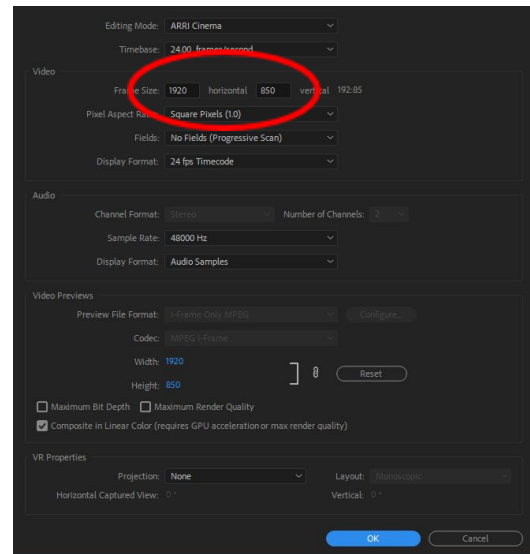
Editing Mode: ARRI Cinema

Timebase: 24.00 frames/second

Video

Frame Size: 1920 horizontal 850 vertical 192:85

Pixel Aspect Ratio: Square Pixels (1.0)

Fields: No Fields (Progressive Scan)

Display Format: 24 fps Timecode

Audio

Channel Format: Stereo Number of Channels: 2

Sample Rate: 48000 Hz

Display Format: Audio Samples

Video Previews

Preview File Format: I-Frame Only MPEG Configure...

Codec: MPEG I-Frame

Width: 1920

Height: 850

Reset

Maximum Bit Depth Maximum Render Quality

Composite in Linear Color (requires GPU acceleration or max render quality)

VR Properties

Projection: None Layout: Monoscopic

Horizontal Captured View: 0 ° Vertical: 0 °

OK Cancel